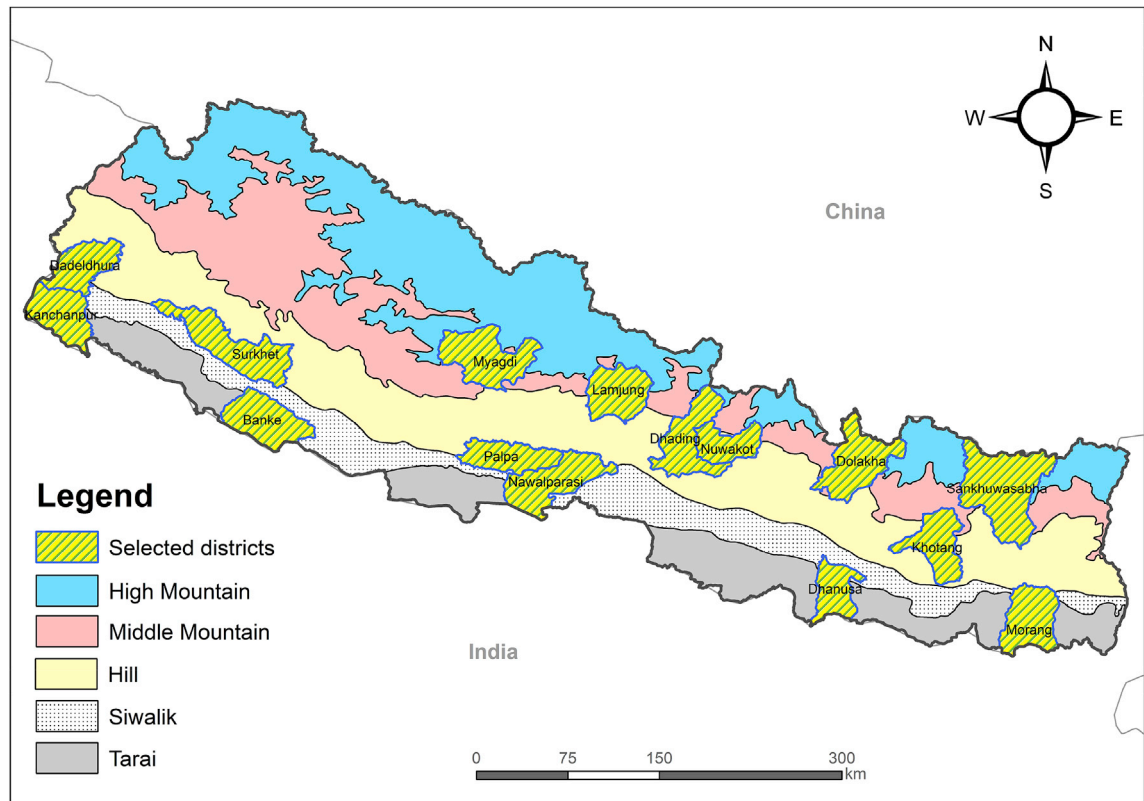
N
W
E
S

China

Dadeldhura
Kanchanpur
Surkhet
Banke
Myagdi
Lamjung
Palpa
Nawalparasi
Dhading
Nuwakot
Dolakha
Sankhuwasabha
Khotang
Dhanusa
Morang

India

Legend
Selected districts
High Mountain
Middle Mountain
Hill
Siwalik
Tarai

0 75 150 300
km